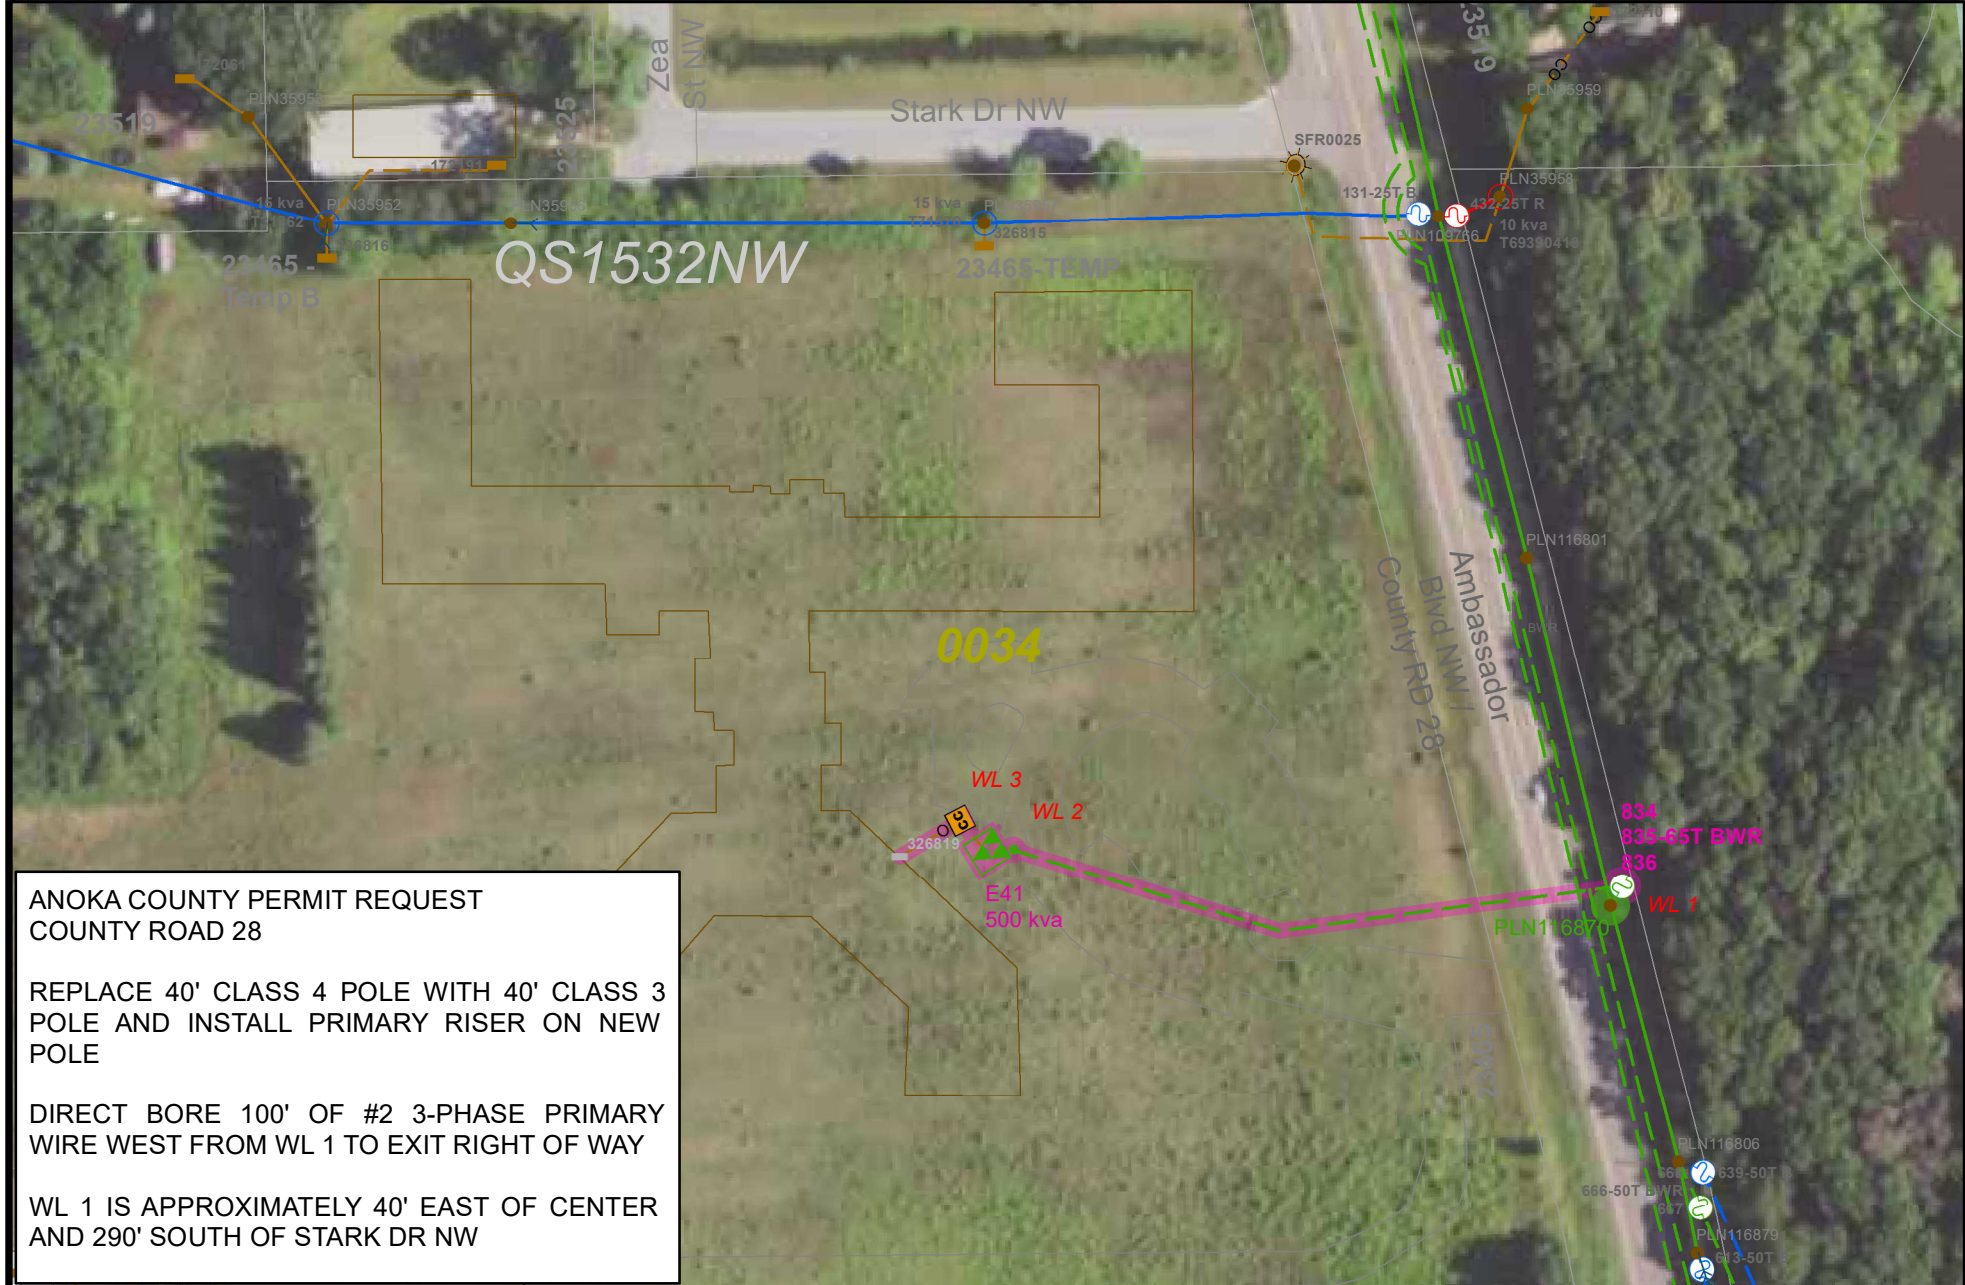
Zea St NW

Stark Dr NW

23519

PLN3595

23525

173191

16 kva

PLN35952

326816

PLN359

QS1532NW

23465 - Temp B

15 kva

326815

23465-TEMP

SFR0025

131-25T B

PLN109766

PLN35958

432-25T R

10 kva

T693904

PLN35959

23519

PLN116801

Ambassador Blvd NW / County RD 28

0034

WL 3

WL 2

326819

E41
500 kva

834
835-65T BWR
836

WL 1

PLN116870

PLN116806

639-50T

666-50T BWR

PLN116879

613-50T

ANOKA COUNTY PERMIT REQUEST
COUNTY ROAD 28

REPLACE 40' CLASS 4 POLE WITH 40' CLASS 3 POLE AND INSTALL PRIMARY RISER ON NEW POLE

DIRECT BORE 100' OF #2 3-PHASE PRIMARY WIRE WEST FROM WL 1 TO EXIT RIGHT OF WAY

WL 1 IS APPROXIMATELY 40' EAST OF CENTER AND 290' SOUTH OF STARK DR NW